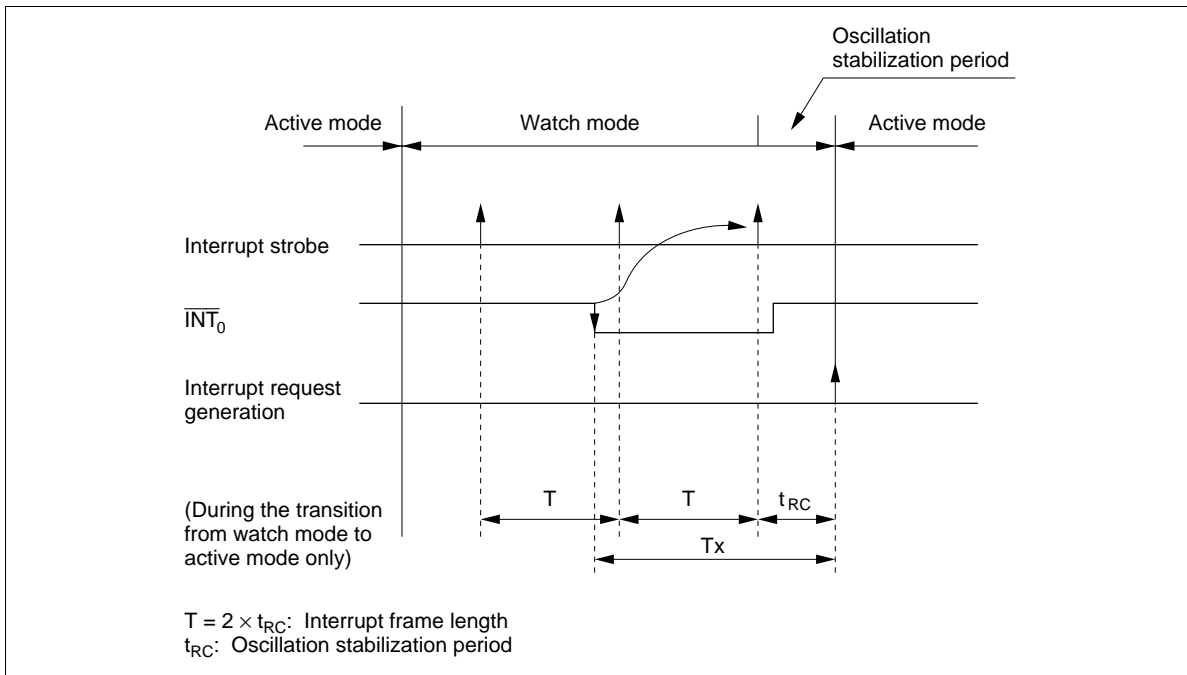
Oscillation stabilization period

Active mode

Watch mode

Active mode

Interrupt strobe

$\overline{INT_0}$

Interrupt request generation

(During the transition from watch mode to active mode only)

T

T

$t_{RC}$

Tx

$T = 2 \times t_{RC}$: Interrupt frame length
$t_{RC}$: Oscillation stabilization period